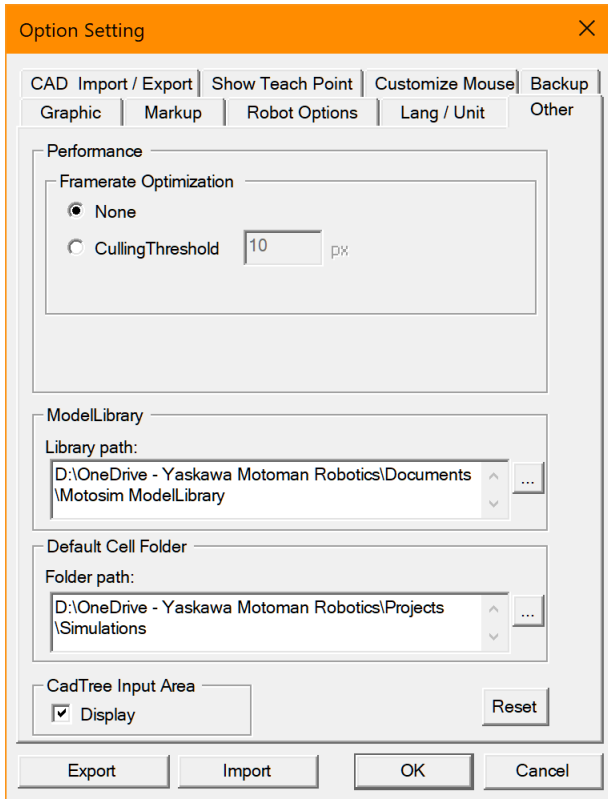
Option Setting

CAD Import / Export | Show Teach Point | Customize Mouse | Backup
Graphic | Markup | Robot Options | Lang / Unit | Other

Performance

Framerate Optimization

None

CullingThreshold 10 px

ModelLibrary

Library path:

D:\OneDrive - Yaskawa Motoman Robotics\Documents\Motosim ModelLibrary

...

Default Cell Folder

Folder path:

D:\OneDrive - Yaskawa Motoman Robotics\Projects\Simulations

...

CadTree Input Area

Display

Reset

Export | Import | OK | Cancel